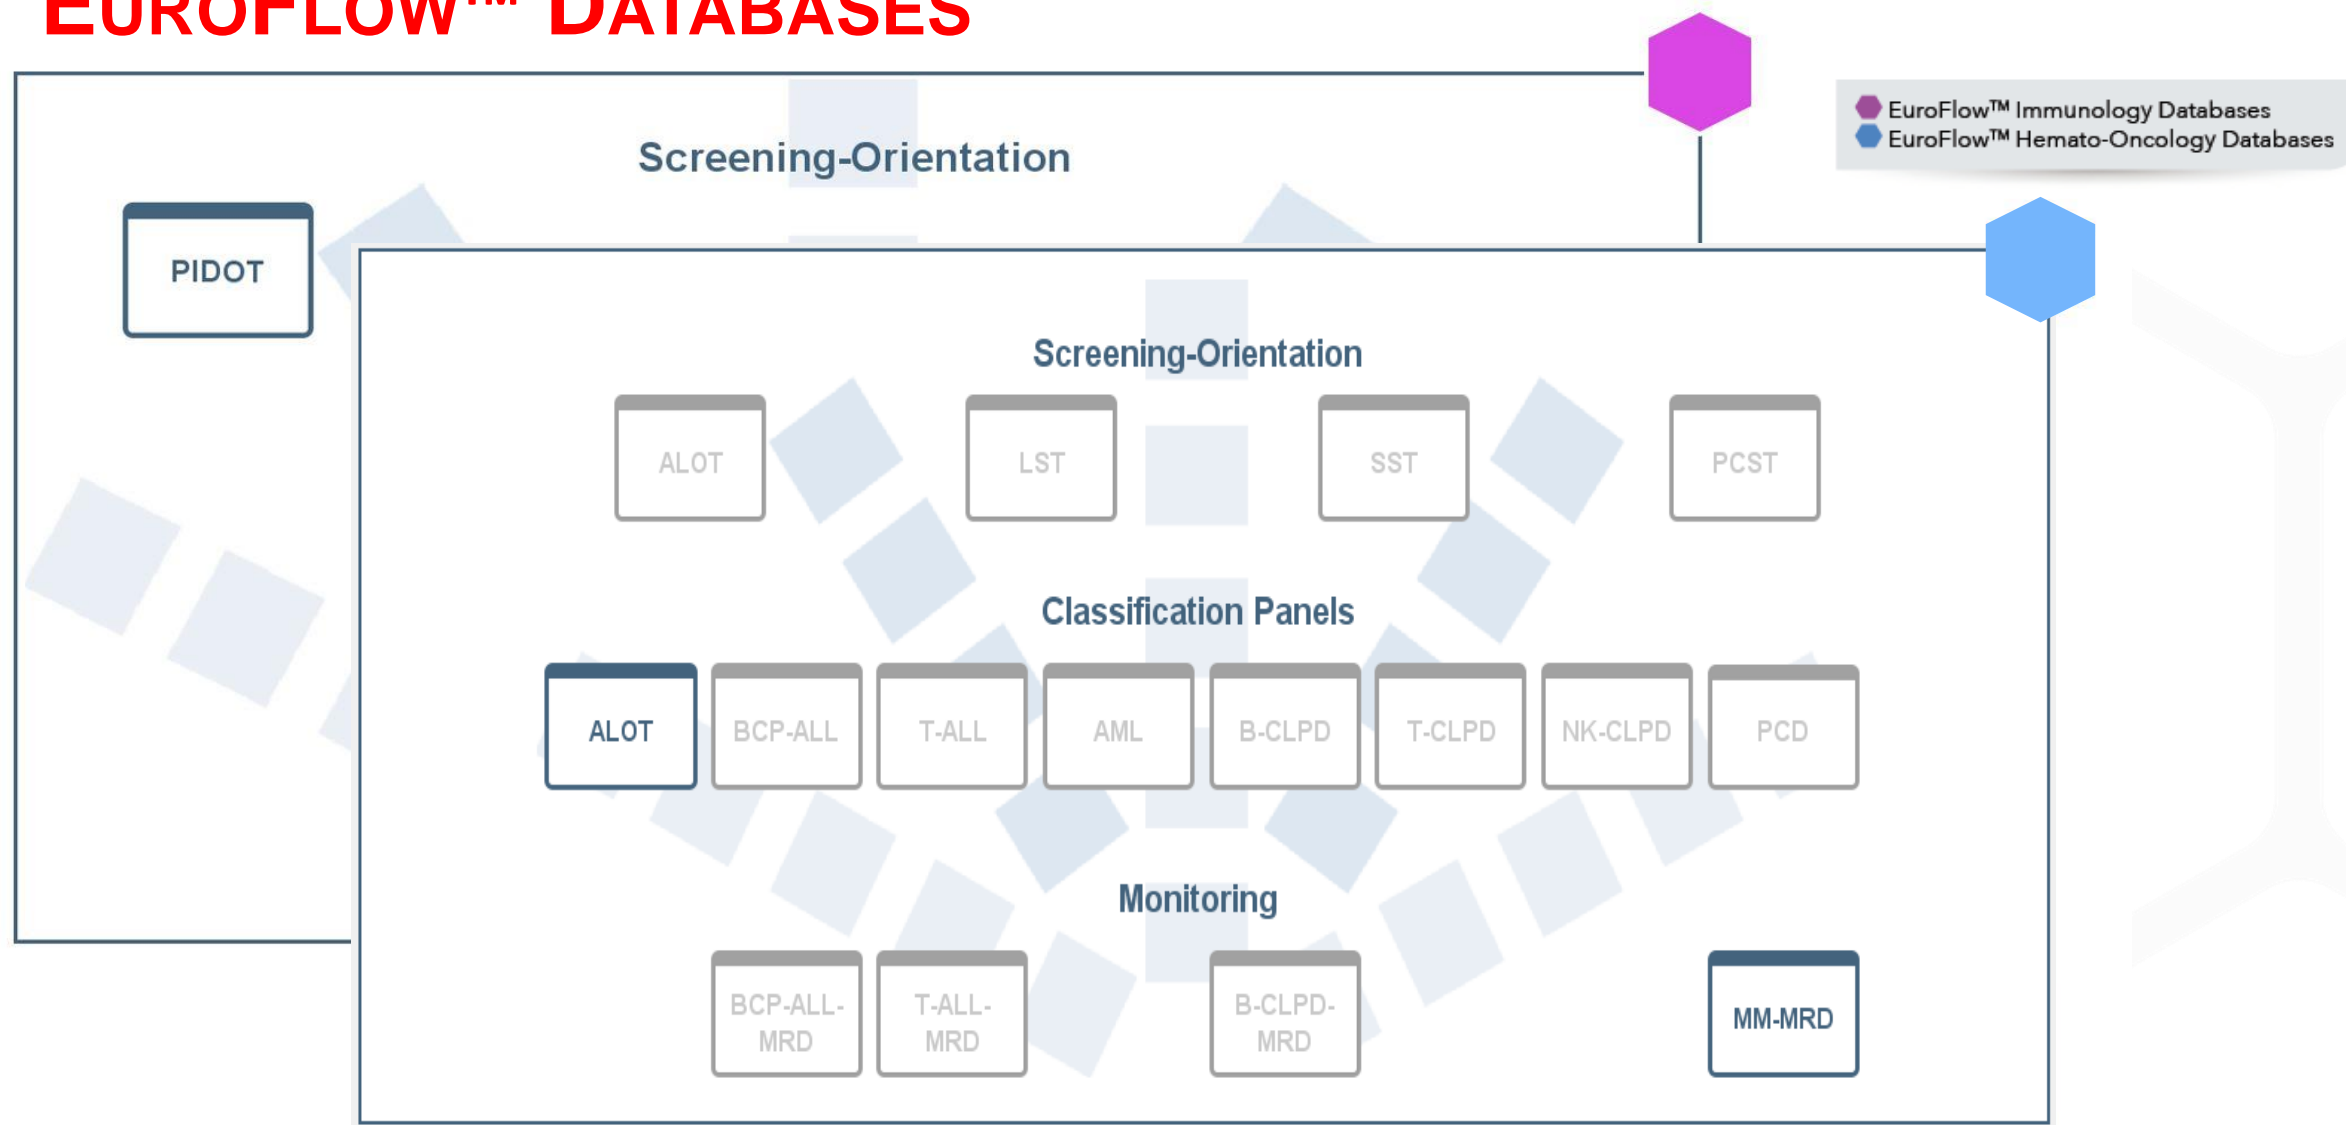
EUROFLOW™ DATABASES

EuroFlow™ Immunology Databases
EuroFlow™ Hemato-Oncology Databases

Screening-Orientation

PIDOT

Screening-Orientation

ALOT LST SST PCST

Classification Panels

ALOT BCP-ALL T-ALL AML B-CLPD T-CLPD NK-CLPD PCD

Monitoring

BCP-ALL-MRD T-ALL-MRD B-CLPD-MRD MM-MRD